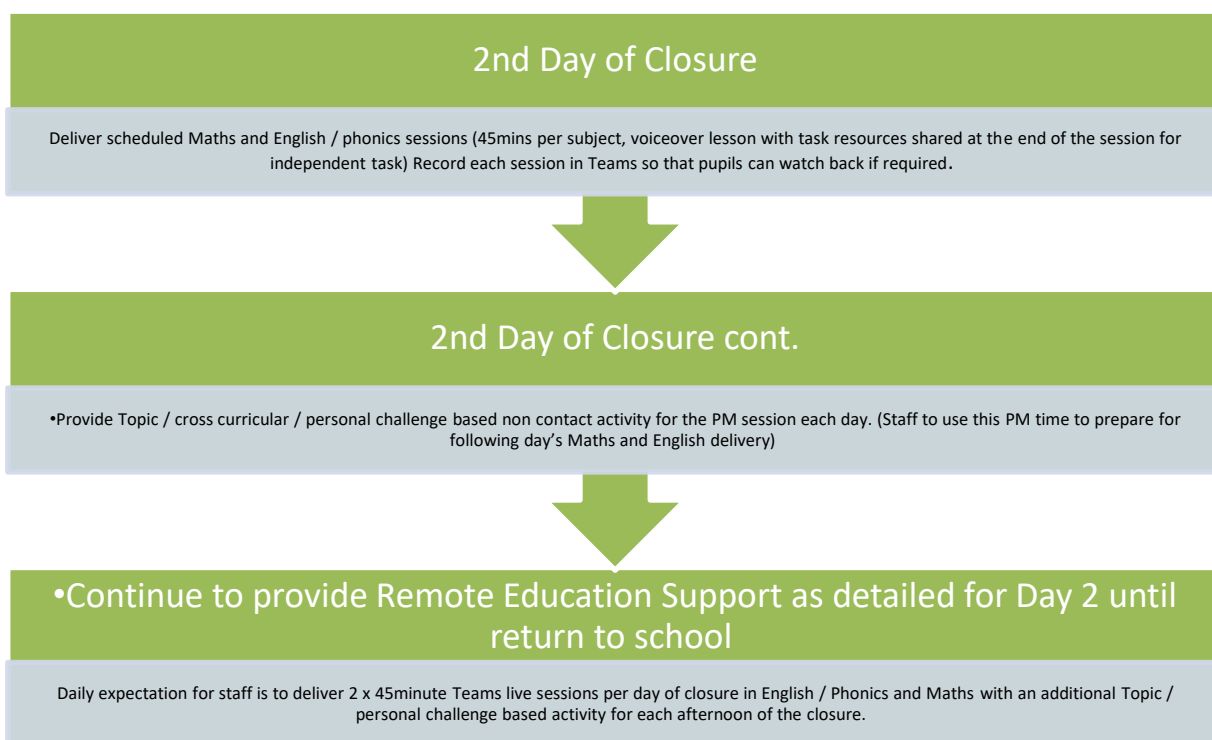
2nd Day of Closure

Deliver scheduled Maths and English / phonics sessions (45mins per subject, voiceover lesson with task resources shared at the end of the session for independent task) Record each session in Teams so that pupils can watch back if required.

2nd Day of Closure cont.

•Provide Topic / cross curricular / personal challenge based non contact activity for the PM session each day. (Staff to use this PM time to prepare for following day's Maths and English delivery)

•Continue to provide Remote Education Support as detailed for Day 2 until return to school

Daily expectation for staff is to deliver 2 x 45minute Teams live sessions per day of closure in English / Phonics and Maths with an additional Topic / personal challenge based activity for each afternoon of the closure.